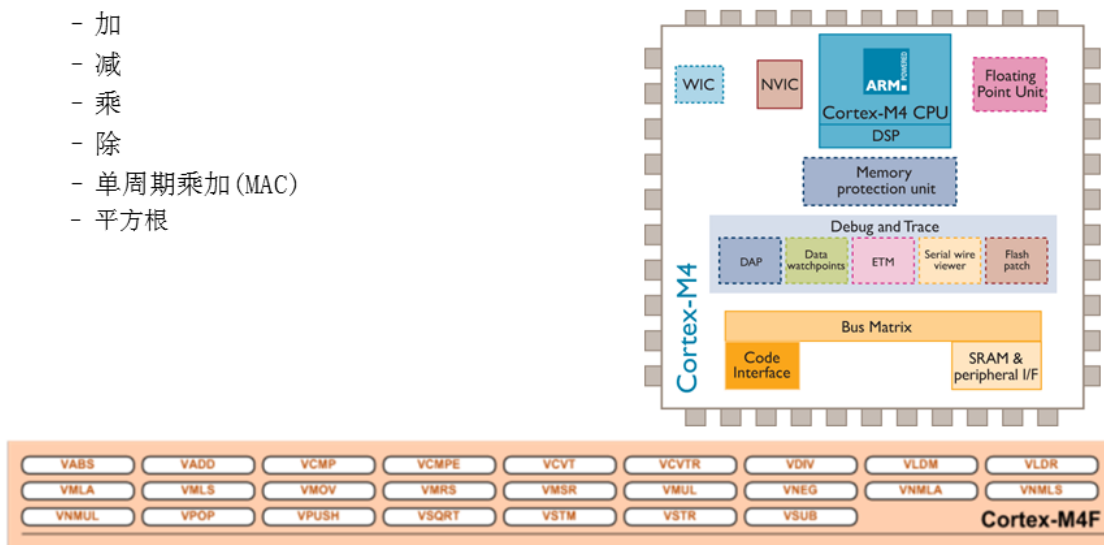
- 加
- 减
- 乘
- 除
- 单周期乘加(MAC)
- 平方根

WIC

NVIC

ARM POWERED

Cortex-M4 CPU

DSP

Floating Point Unit

Memory protection unit

Debug and Trace

DAP

Data watchpoints

ETM

Serial wire viewer

Flash patch

Cortex-M4

Bus Matrix

Code Interface

SRAM & peripheral I/F

VABS VADD VCMP VCMPE VCVT VCVTR VDIV VLDM VLDR
VMLA VMLS VMOV VMRS VMSR VMUL VNEG VNMLA VNMLS
VNMUL VPOP VPUSH VSQRT VSTM VSTR VSUB

Cortex-M4F